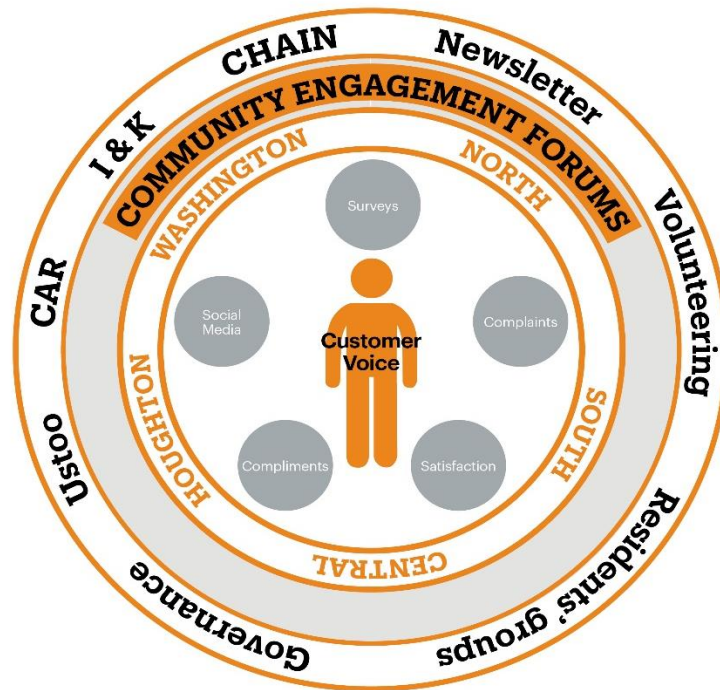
CHAIN
Newsletter
I & K
COMMUNITY ENGAGEMENT FORUMS
WASHINGTON
NORTH
Volunteering
CAR
Surveys
Social Media
Complaints
Customer Voice
HOUGHTON
SOUTH
Ustoo
Compliments
Satisfaction
Residents' groups
CENTRAL
Governance